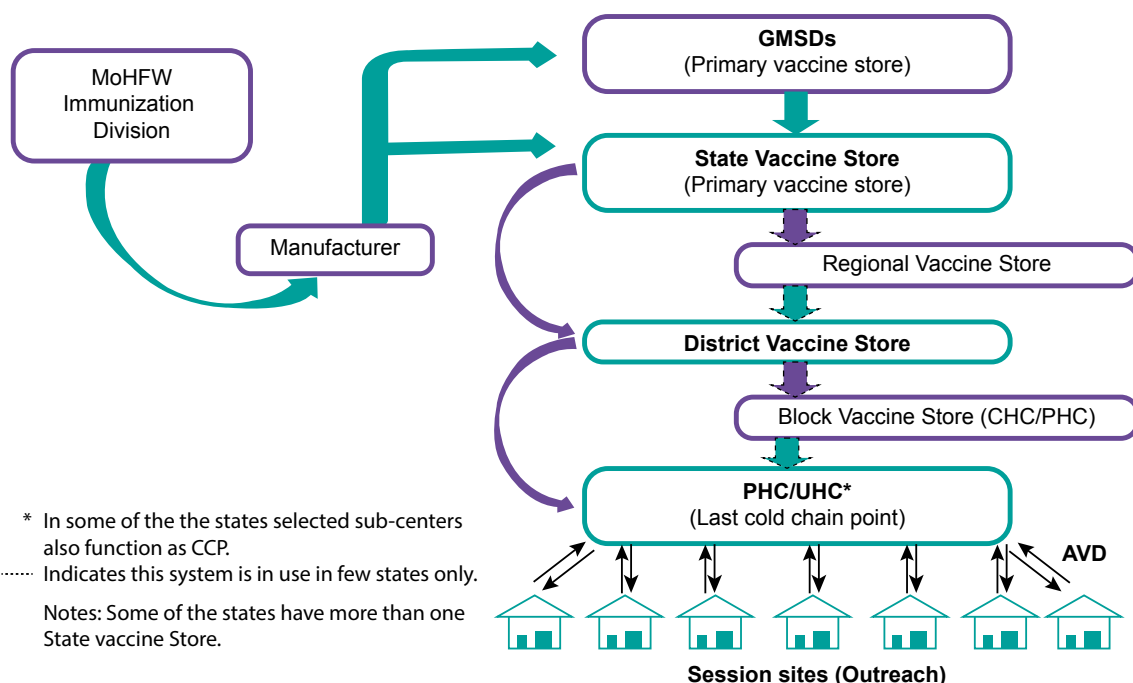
MoHFW Immunization Division

Manufacturer

GMSDs
(Primary vaccine store)

State Vaccine Store
(Primary vaccine store)

Regional Vaccine Store

District Vaccine Store

Block Vaccine Store (CHC/PHC)

PHC/UHC*
(Last cold chain point)

AVD

Session sites (Outreach)

* In some of the the states selected sub-centers also function as CCP.
Indicates this system is in use in few states only.

Notes: Some of the states have more than one State vaccine Store.